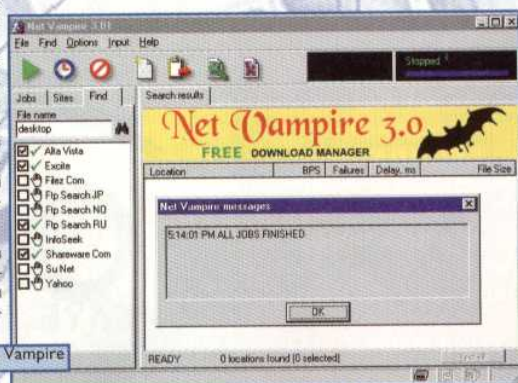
Net Vampire 3.01
File Find Options Input Help
Stopped
Jobs Sites Find
Search results
File name
desktop
Net Vampire 3.0
FREE DOWNLOAD MANAGER
Alta Vista
Excite
Filez Com
Ftp Search JP
Ftp Search NO
Ftp Search RU
InfoSeek
Shareware Com
Su Net
Yahoo
Location BPS Failures Delay, ms File Size
Net Vampire messages
5:14:01 PM ALL JOBS FINISHED
OK
Vampire
READY 0 locations found (0 selected)